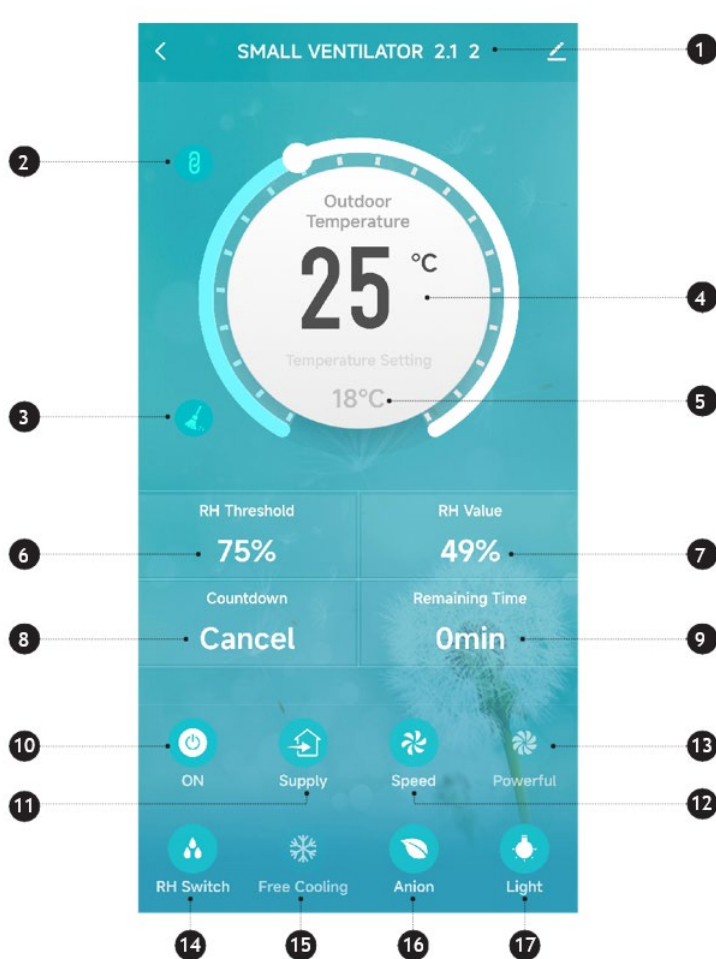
SMALL VENTILATOR 2.1 2

1

2

Outdoor Temperature

25 °C

4

Temperature Setting

3

18°C

5

RH Threshold

RH Value

6

75%

49%

7

Countdown

Remaining Time

8

Cancel

0min

9

10

ON

Supply

Speed

Powerful

13

11

12

RH Switch

Free Cooling

Anion

Light

14

15

16

17